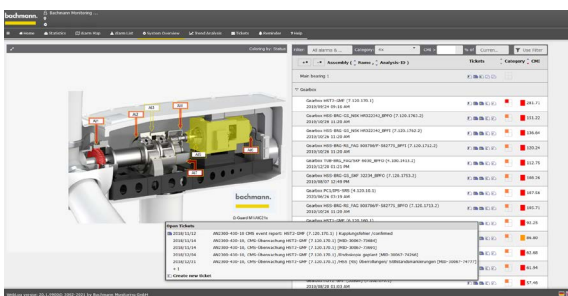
bachmann. Bachmann Monitoring

Home | Statistics | Events Map | Alarm List | System Overview | Trend Analysis | Tickets | Reminder | Help

Coloring by: Status

Filter: All alarms & ... | Category: All | CMS | to of | Curren... | Save filter

Assembly ( Name, Analytic-ID ) | Tickets | Category | CMC

Main bearing 1

Gearbox

Gearbox HST2-GMF [7.120.170.1]
2010/10/24 05:16 AM | 281.7

Gearbox HSS-BRG-GS_NDE HRS02/41_BPFO [7.120.1762.2]
2010/10/24 09:20 AM | 111.22

Gearbox HSS-BRG-RS_NDE HRS02/41_BPFO [7.120.1762.2]
2010/10/24 | 138.84

Gearbox HSS-BRG-RS_FAG 00079/F-582775_BPFO [7.120.1712.2]
2010/10/24 10:28 AM | 120.24

Gearbox TUB-BRG_FAG/NSP 6006_BPFO [7.100.1414.2]
2010/12/16 11:21 PM | 112.75

Gearbox HSS-BRG-GS_FAG 32234_BPFO [7.120.1753.2]
2010/08/07 12:49 PM | 108.34

Gearbox PC1/SPE-SPE [9.120.05.0]
2010/05/26 03:19 AM | 107.04

Gearbox HSS-BRG-RS_FAG 00079/F-582775_BPFO [7.120.1712.2]
2010/10/24 10:28 AM | 105.71

Gearbox HST2-GMF [7.120.170.1]

Open Tickets
2010/11/12 | AN2300-430-16 CMS event report: HST2-GMF [7.120.170.1] | Kupplungsfehler_confirmed
2010/11/14 | AN2300-430-16 CMS-Überwachung HST2-GMF [7.120.170.1] [MID-30967-73664]
2010/11/16 | AN2300-430-16 CMS-Überwachung HST2-GMF [7.120.170.1] [MID-30967-73801]
2010/12/06 | AN2300-430-16 CMS-Überwachung HST2-GMF [7.120.170.1] Erdnutzer geplant [MID-30967-74764]
2010/12/11 | AN2300-430-16 CMS-Überwachung HST2-GMF [7.120.170.1] Hitch [%] Überstiegen Stillstandsanmerkungen [MID-30967-74777]
+ 1
Create new ticket

2010/08/28 01:03 AM

A1 A2 A3 A4 A5 A6 A7 A8 A9

bachmann.

G-Guard WinCE2x

WebLog version 20.1.0/0000 2002-2021 by Bachmann Monitoring GmbH